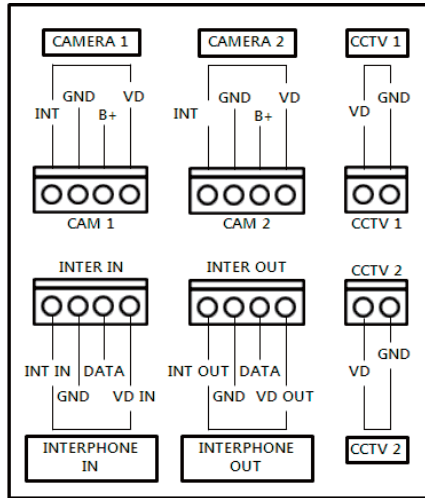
CAMERA 1

GND VD
INT B+

CAM 1

CAMERA 2

GND VD
INT B+

CAM 2

CCTV 1

VD GND

CCTV 1

INTER IN

INT IN DATA
GND VD IN

INTERPHONE IN

INTER OUT

INT OUT DATA
GND VD OUT

INTERPHONE OUT

CCTV 2

GND
VD

CCTV 2